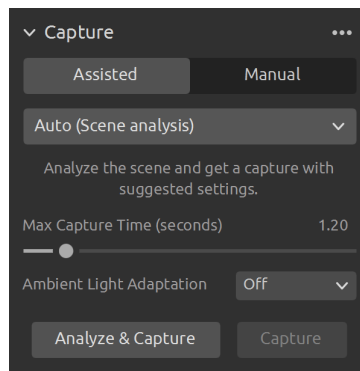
Capture

Assisted | Manual

Auto (Scene analysis)

Analyze the scene and get a capture with suggested settings.

Max Capture Time (seconds) 1.20

Ambient Light Adaptation Off

Analyze & Capture Capture